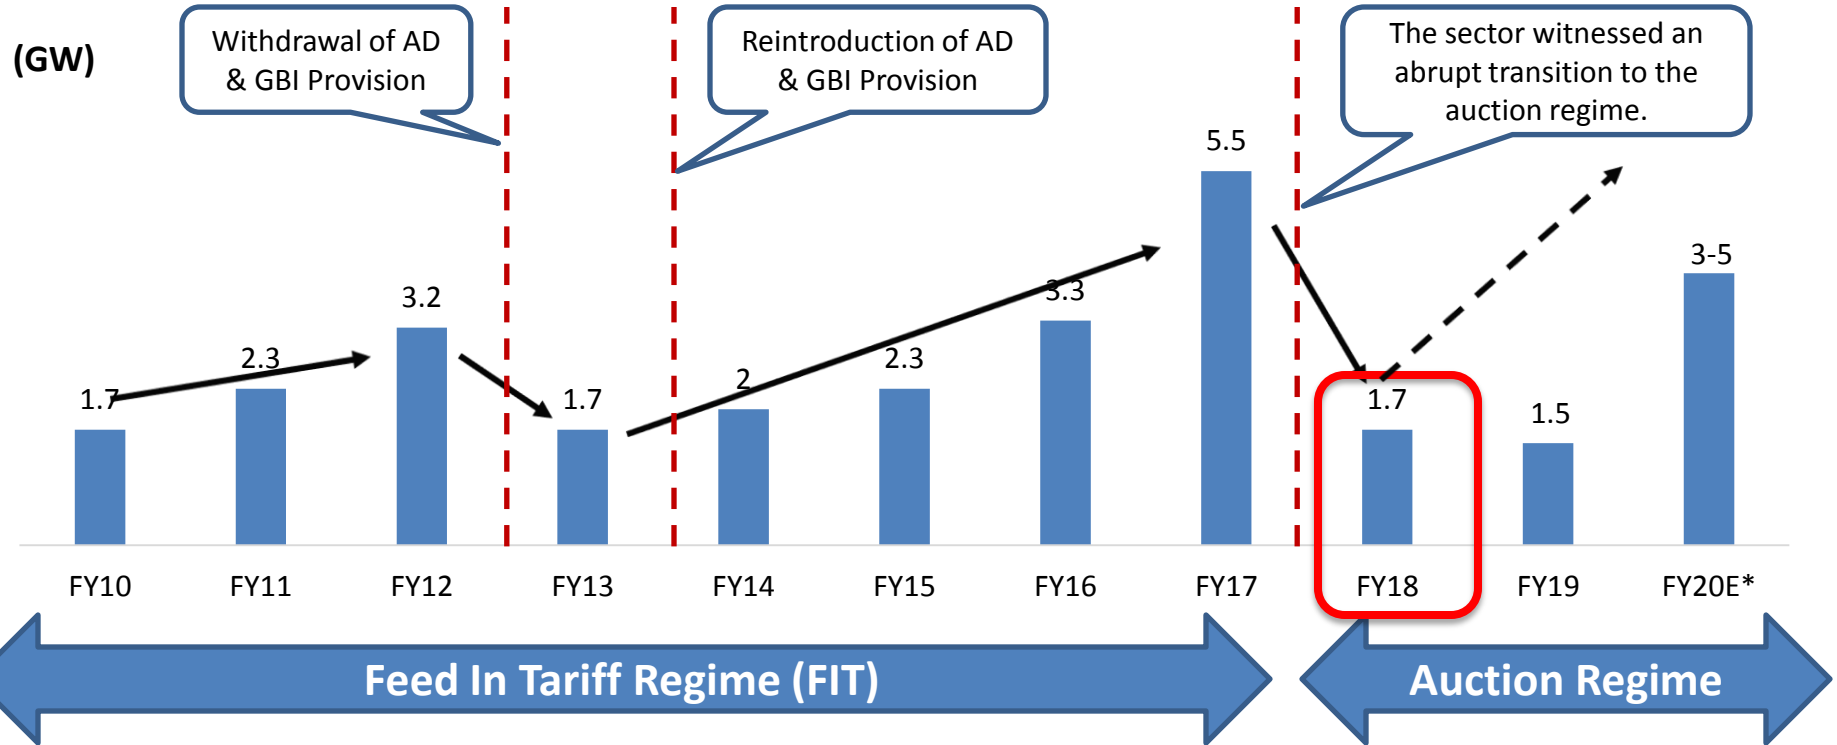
(GW)

Withdrawal of AD & GBI Provision

Reintroduction of AD & GBI Provision

The sector witnessed an abrupt transition to the auction regime.

5.5

3-5

3.3

3.2

2.3

2.3

2

1.7

1.7

1.7

1.5

FY10

FY11

FY12

FY13

FY14

FY15

FY16

FY17

FY18

FY19

FY20E*

Feed In Tariff Regime (FIT)

Auction Regime